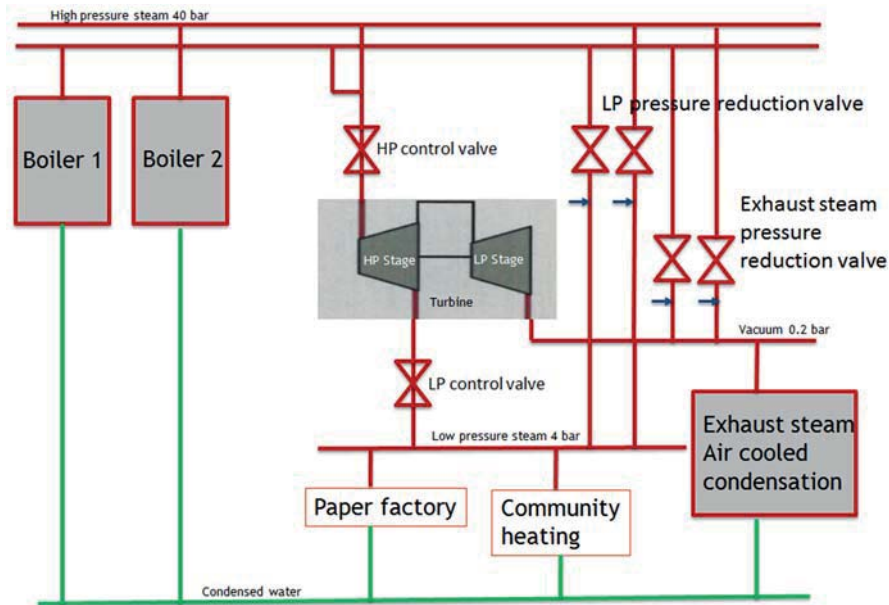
High pressure steam 40 bar

Boiler 1

Boiler 2

HP control valve

LP pressure reduction valve

Exhaust steam pressure reduction valve

HP Stage

LP Stage

Turbine

Vacuum 0.2 bar

LP control valve

Low pressure steam 4 bar

Exhaust steam Air cooled condensation

Paper factory

Community heating

Condensed water